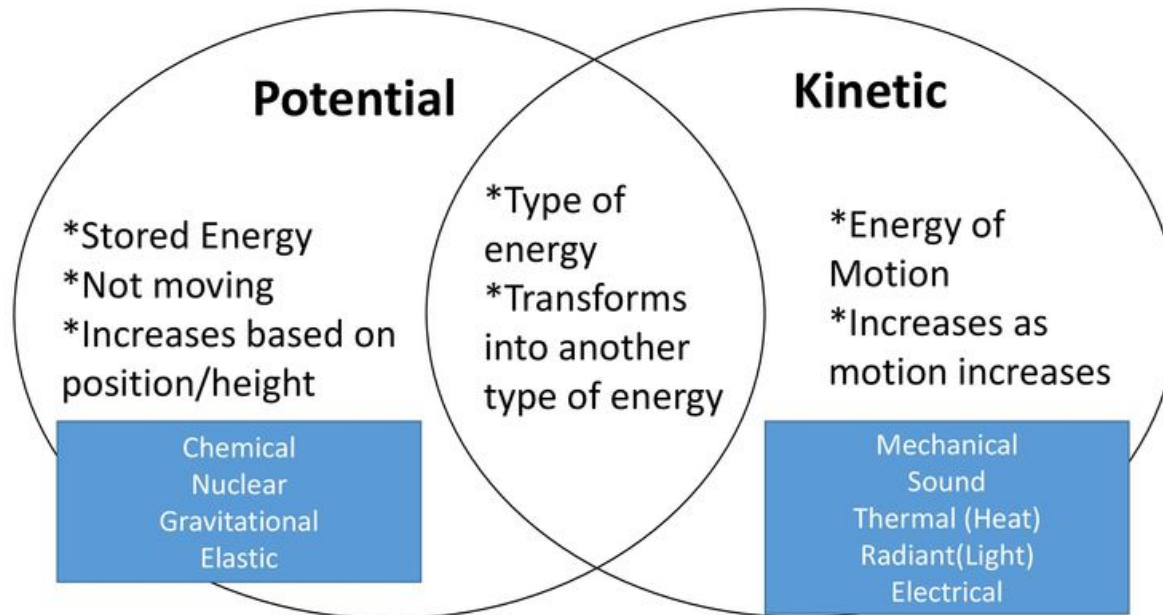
Potential

*Stored Energy
*Not moving
*Increases based on position/height

Chemical
Nuclear
Gravitational
Elastic

*Type of energy
*Transforms into another type of energy

Kinetic

*Energy of Motion
*Increases as motion increases

Mechanical
Sound
Thermal (Heat)
Radiant(Light)
Electrical